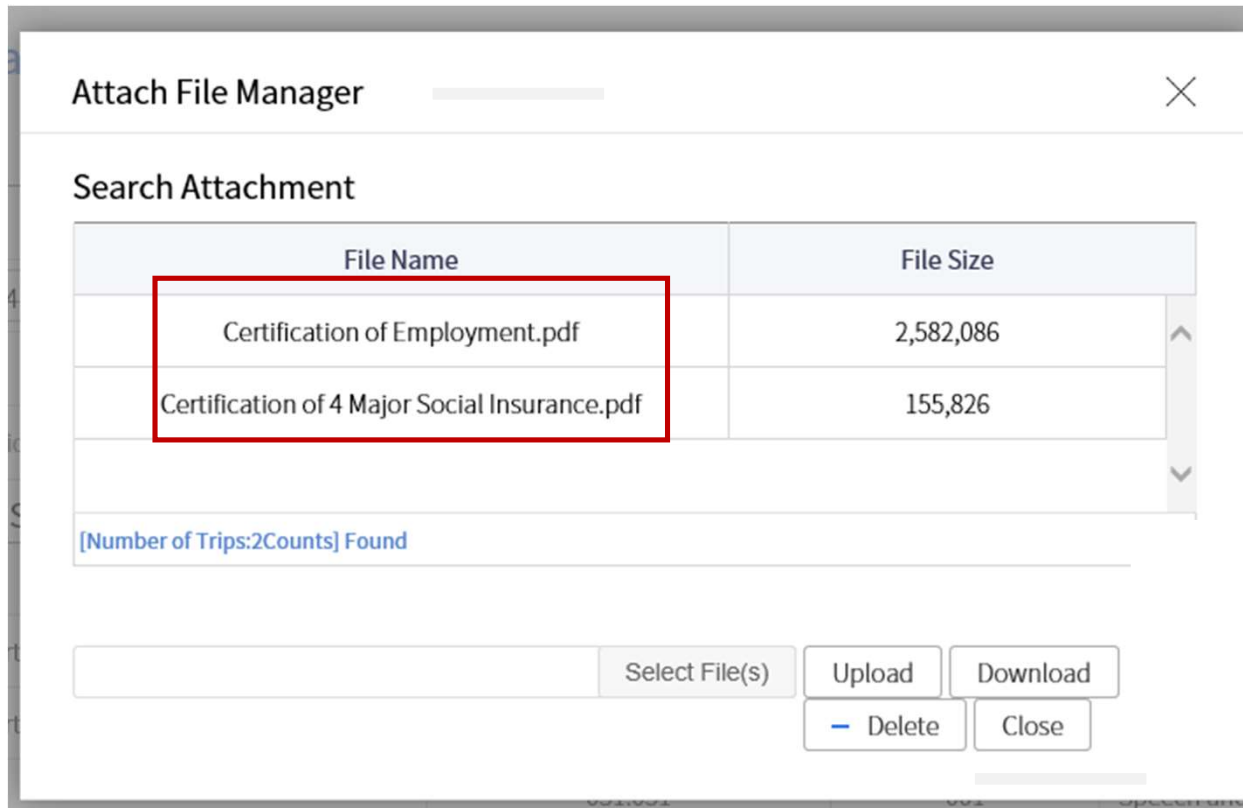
Attach File Manager

Search Attachment

| File Name | File Size |
|---|---|
| Certification of Employment.pdf | 2,582,086 |
| Certification of 4 Major Social Insurance.pdf | 155,826 |

[Number of Trips:2Counts] Found

Select File(s)
Upload
Download
Delete
Close